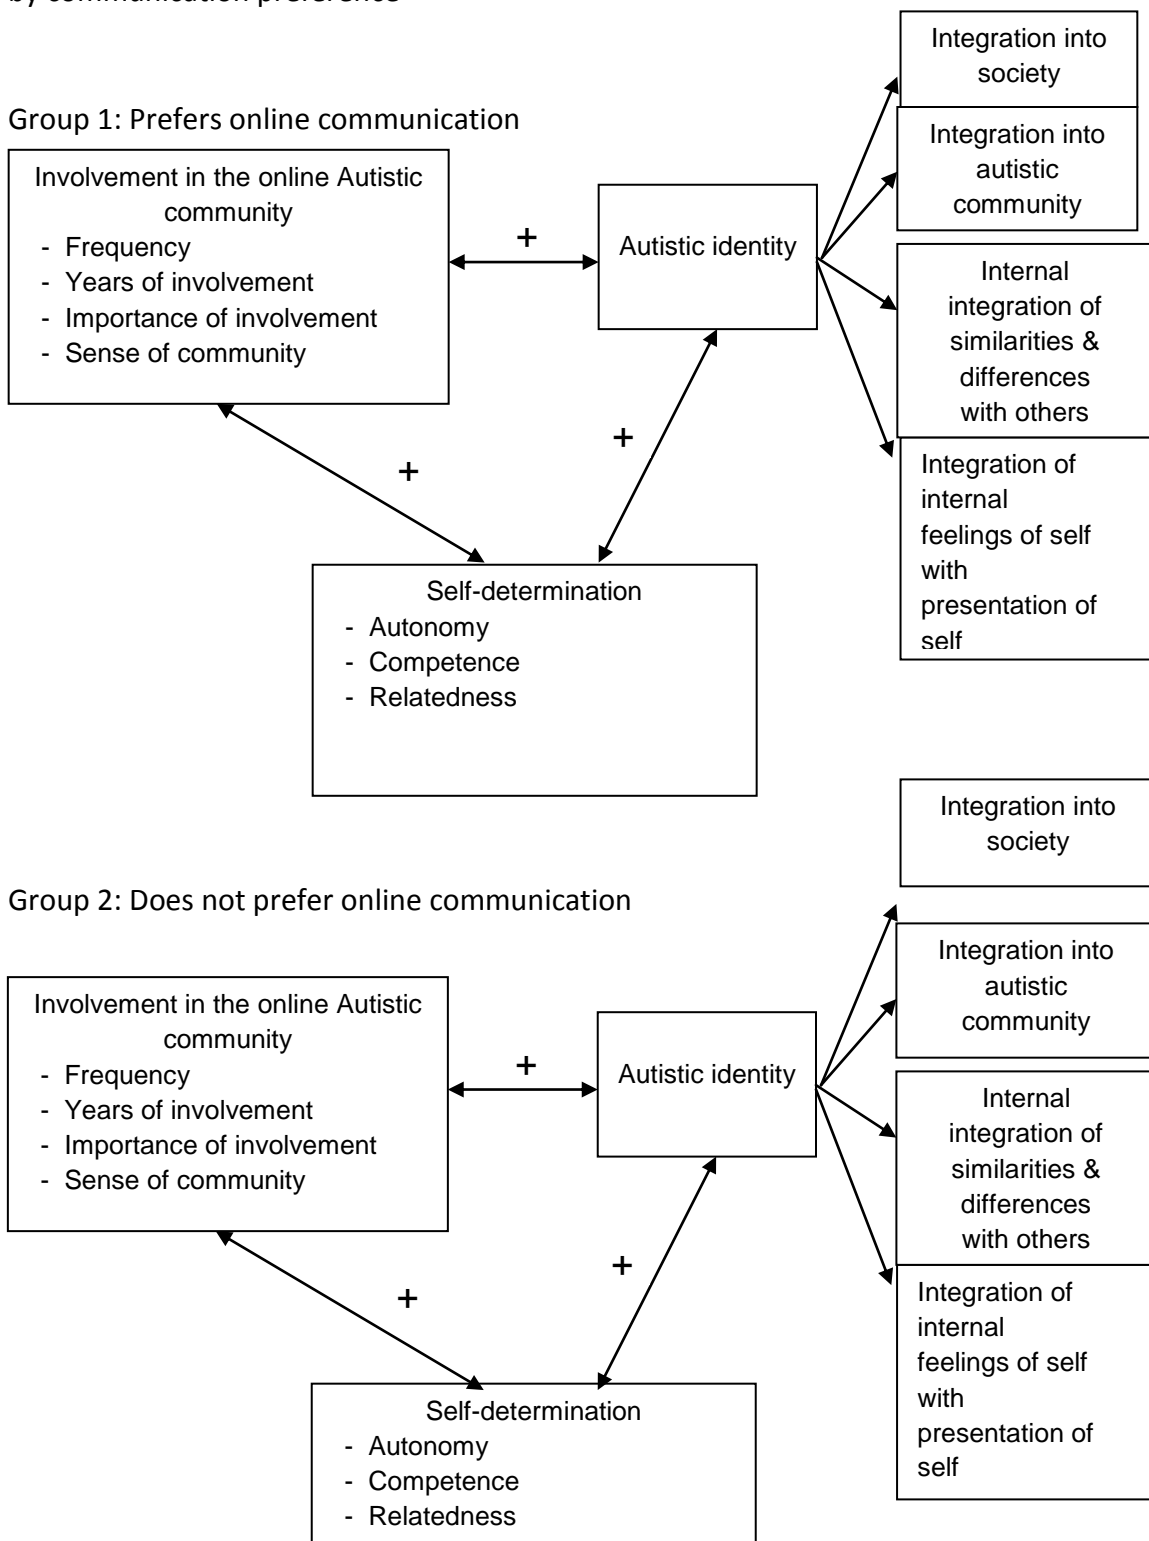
by communication preference

Group 1: Prefers online communication

Involvement in the online Autistic community
- Frequency
- Years of involvement
- Importance of involvement
- Sense of community

+

Autistic identity

Integration into society

Integration into autistic community

Internal integration of similarities & differences with others

Integration of internal feelings of self with presentation of self

+

+

Self-determination
- Autonomy
- Competence
- Relatedness

Integration into society

Group 2: Does not prefer online communication

Involvement in the online Autistic community
- Frequency
- Years of involvement
- Importance of involvement
- Sense of community

+

Autistic identity

Integration into autistic community

Internal integration of similarities & differences with others

Integration of internal feelings of self with presentation of self

+

+

Self-determination
- Autonomy
- Competence
- Relatedness